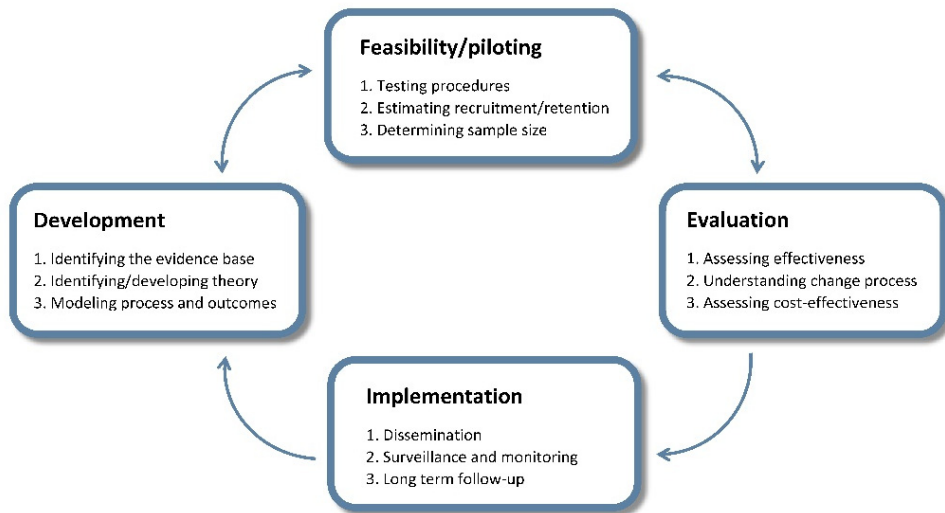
Feasibility/piloting

1. Testing procedures
2. Estimating recruitment/retention
3. Determining sample size

Development

1. Identifying the evidence base
2. Identifying/developing theory
3. Modeling process and outcomes

Evaluation

1. Assessing effectiveness
2. Understanding change process
3. Assessing cost-effectiveness

Implementation

1. Dissemination
2. Surveillance and monitoring
3. Long term follow-up